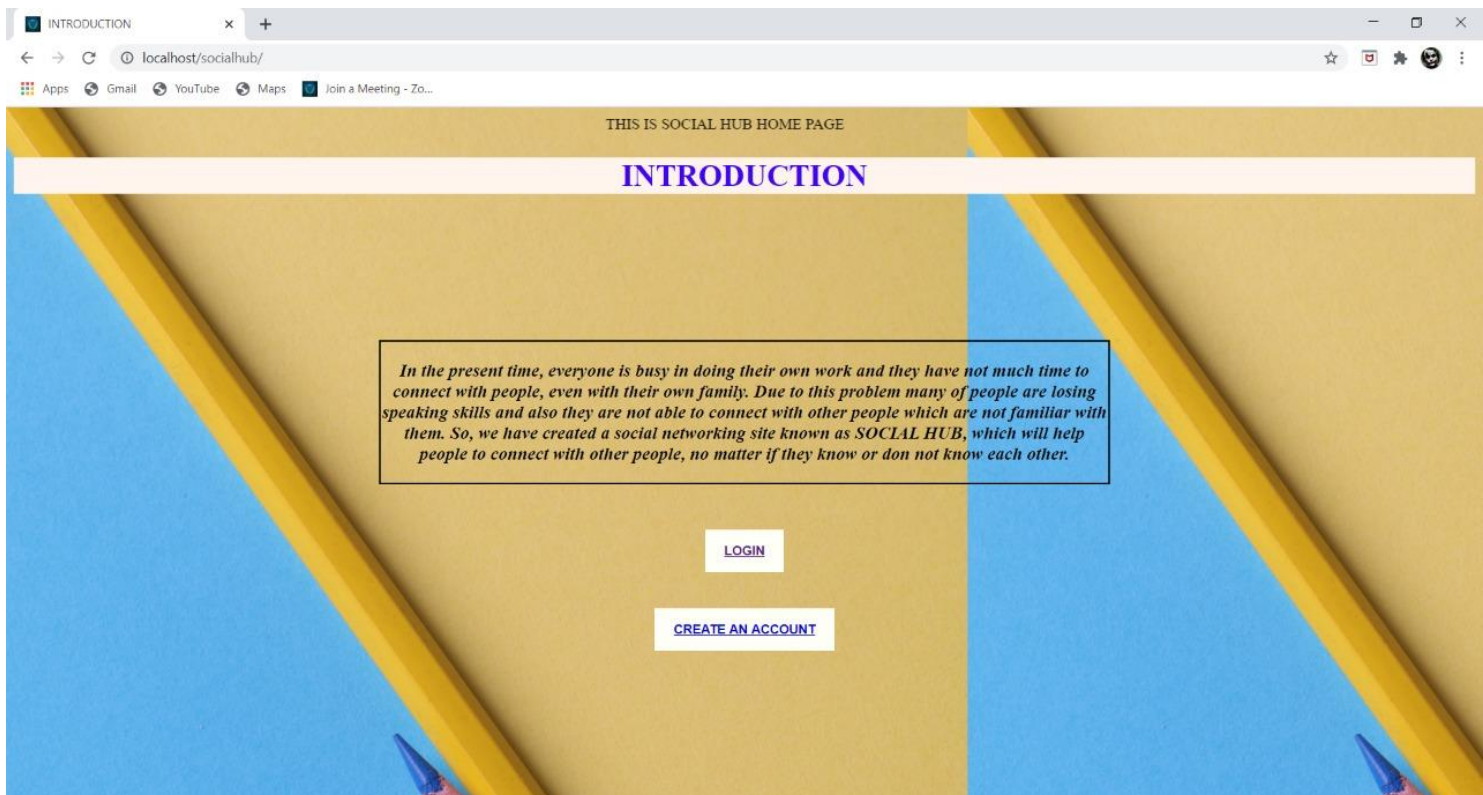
INTRODUCTION ×

localhost/socialhub/

Apps Gmail YouTube Maps Join a Meeting - Zo...

THIS IS SOCIAL HUB HOME PAGE

INTRODUCTION

In the present time, everyone is busy in doing their own work and they have not much time to connect with people, even with their own family. Due to this problem many of people are losing speaking skills and also they are not able to connect with other people which are not familiar with them. So, we have created a social networking site known as SOCIAL HUB, which will help people to connect with other people, no matter if they know or don not know each other.

LOGIN

CREATE AN ACCOUNT